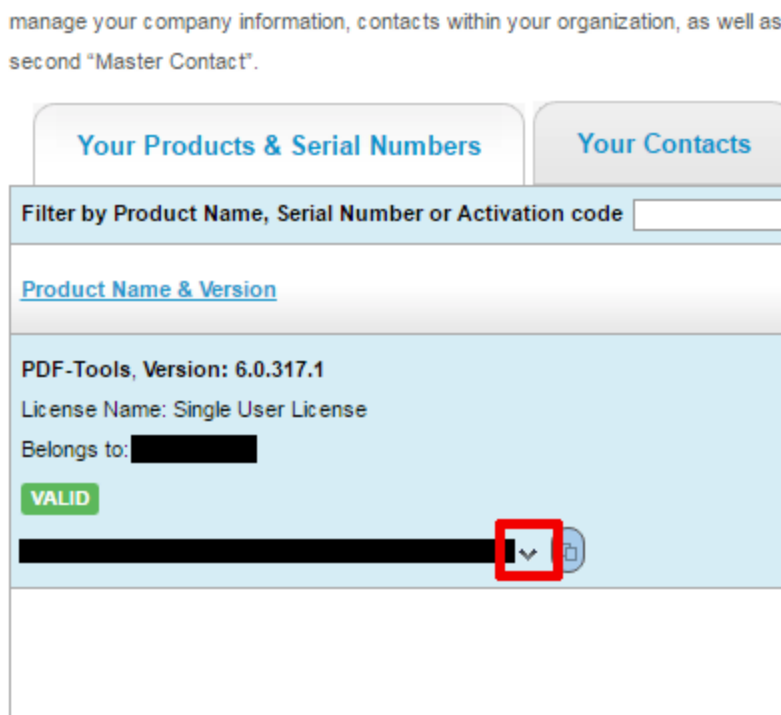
manage your company information, contacts within your organization, as well as second "Master Contact".

Your Products & Serial Numbers

Your Contacts

Filter by Product Name, Serial Number or Activation code

Product Name & Version

PDF-Tools, Version: 6.0.317.1

License Name: Single User License

Belongs to:

VALID